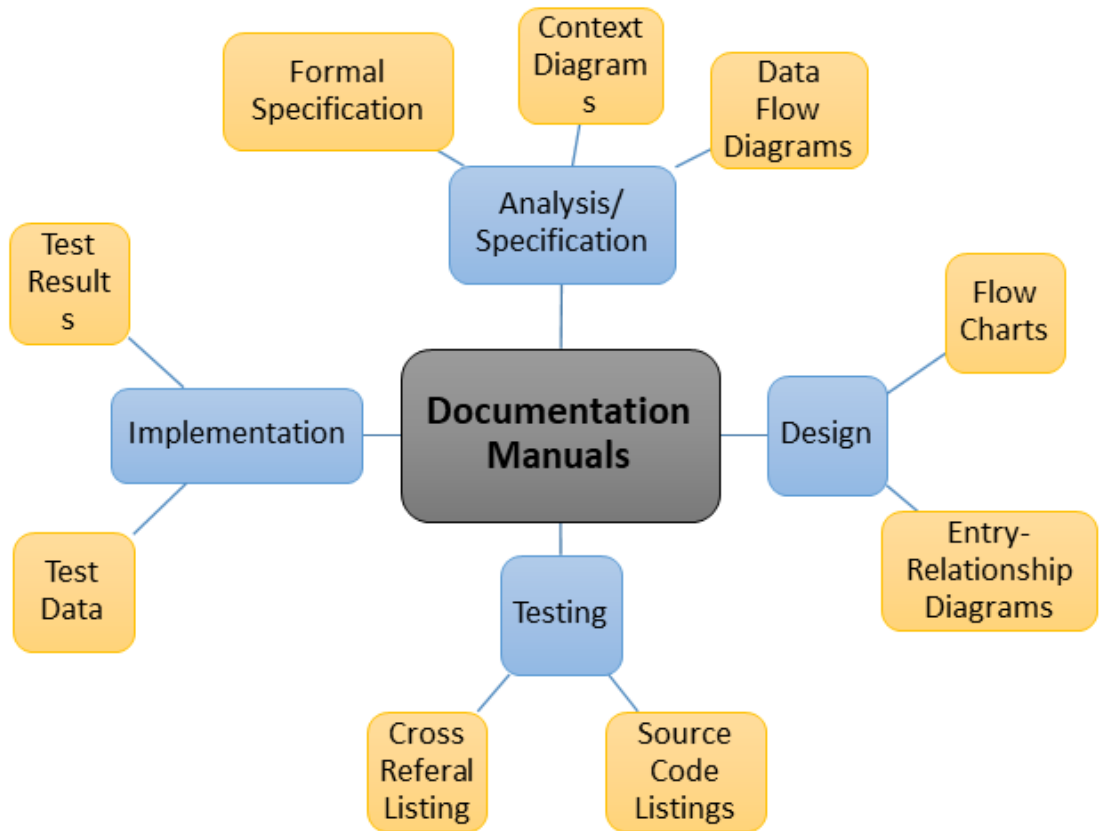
Documentation Manuals

Analysis/ Specification

Formal Specification

Context Diagrams

Data Flow Diagrams

Design

Flow Charts

Entry-Relationship Diagrams

Testing

Cross Referal Listing

Source Code Listings

Implementation

Test Results

Test Data